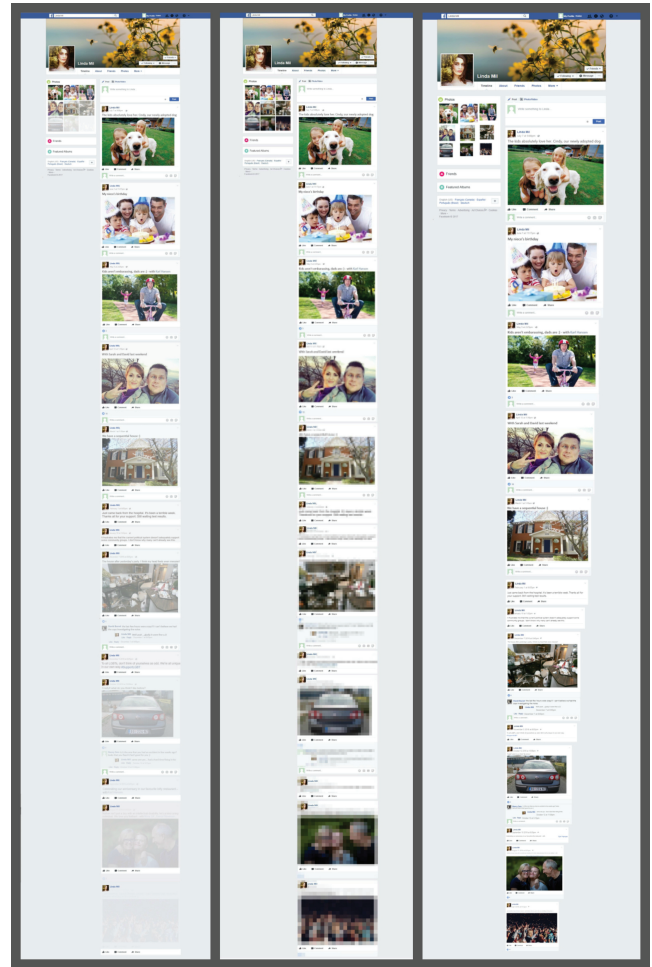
Linda Mil

Timeline About Friends Photos More

Photos

Friends

Featured Albums

Post Photo/Video

Write something...

Post

Linda Mil

The kids absolutely love her. Cindy, our newly adopted dog.

Like Comment Share

Linda Mil

My niece's birthday

Like Comment Share

Linda Mil

Kids aren't embarrassing, dads are :) - with Bob Ramos

Like Comment Share

Linda Mil

With Derek and Bartif last weekend

Like Comment Share

Linda Mil

We have a suspended house :)

Like Comment Share

Linda Mil

Like Comment Share

Linda Mil

Like Comment Share